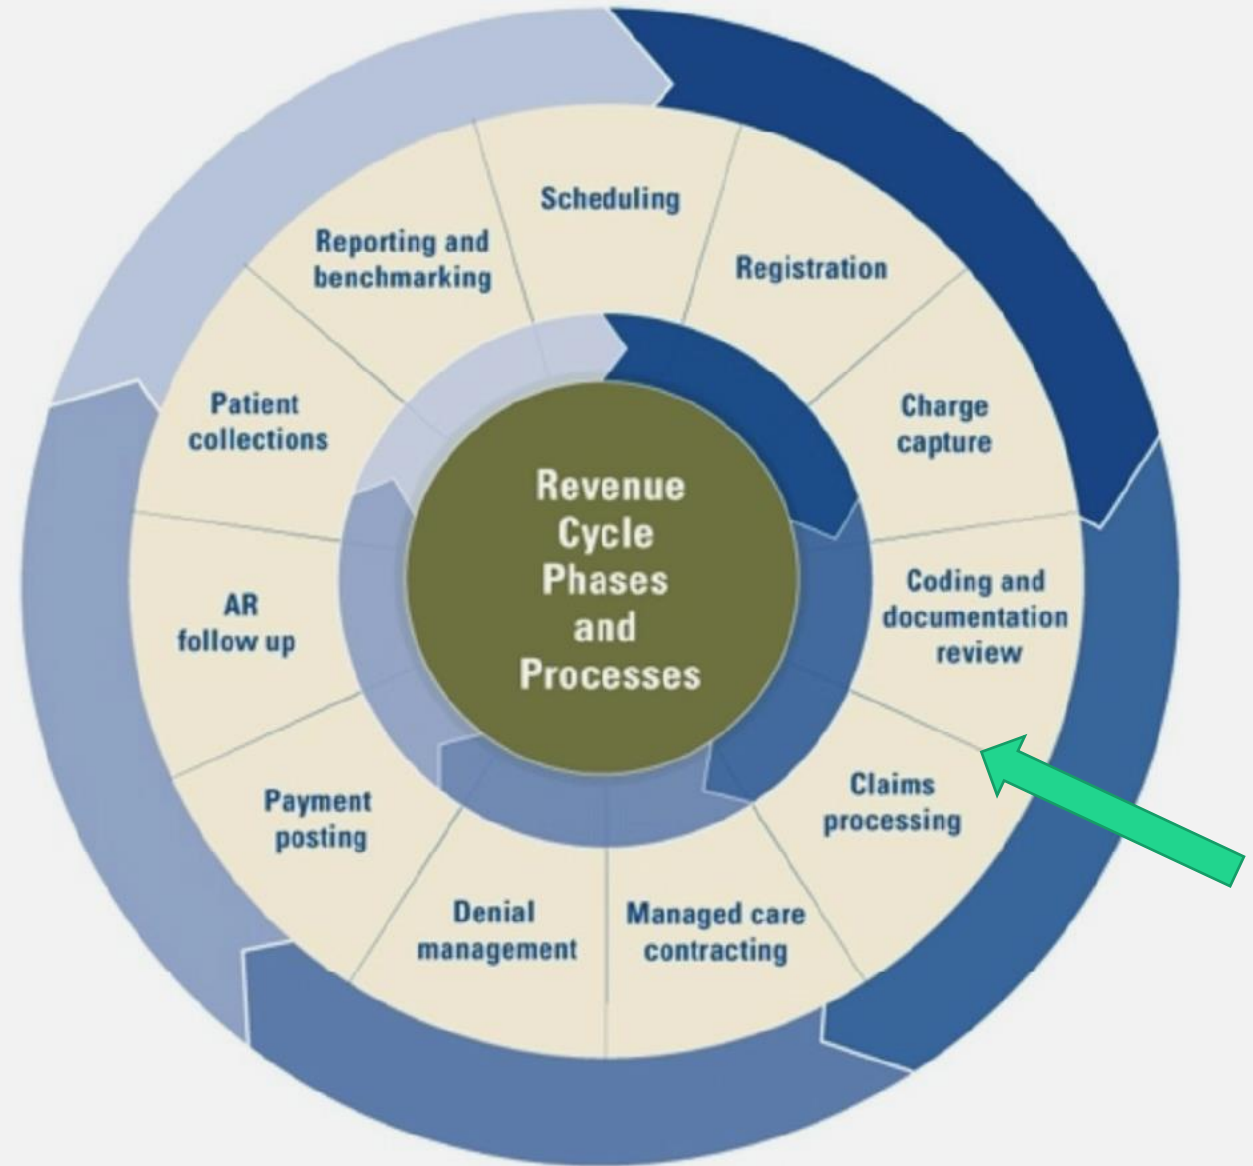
Revenue Cycle Phases and Processes

Scheduling

Registration

Charge capture

Coding and documentation review

Claims processing

Managed care contracting

Denial management

Payment posting

AR follow up

Patient collections

Reporting and benchmarking